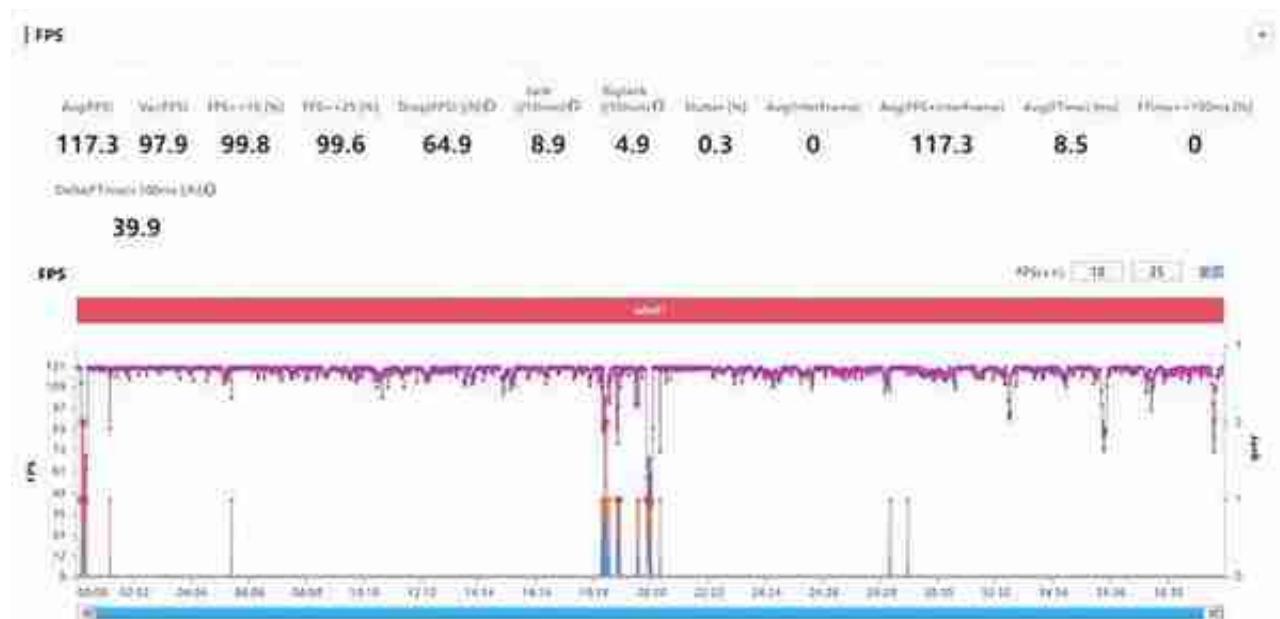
FPS

| Avg(FPS) | Var(FPS) | FPS>=18 [%] | FPS>=25 [%] | Drop(FPS) [/h] | Jank (/10min) | BigJank (/10min) | Stutter [%] | Avg(InterFrame) | Avg(FPS+InterFrame) | Avg(FTime) [ms] | FTime>=100ms [%] |
|---|---|---|---|---|---|---|---|---|---|---|---|
| 117.3 | 97.9 | 99.8 | 99.6 | 64.9 | 8.9 | 4.9 | 0.3 | 0 | 117.3 | 8.5 | 0 |

Delta(FTime)>100ms [/h]

39.9

FPS

FPS(>=): 18 25

FPS

00:00 02:02 04:04 06:06 08:08 10:10 12:12 14:14 16:16 18:18 20:20 22:22 24:24 26:26 28:28 30:30 32:32 34:34 36:36 38:38